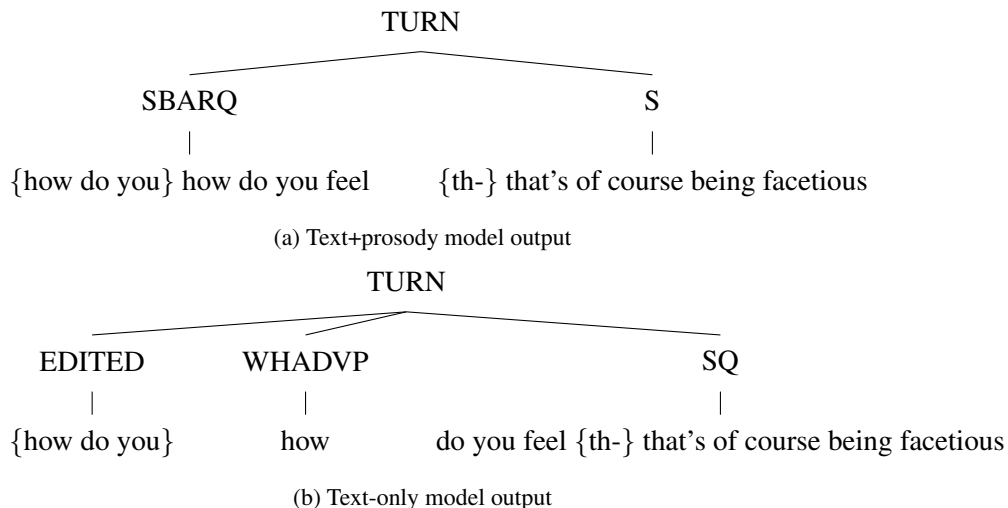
TURN

SBARQ

S

{how do you} how do you feel

{th-} that's of course being facetious

(a) Text+prosody model output

TURN

EDITED

WHADVP

SQ

{how do you}

how

do you feel {th-} that's of course being facetious

(b) Text-only model output